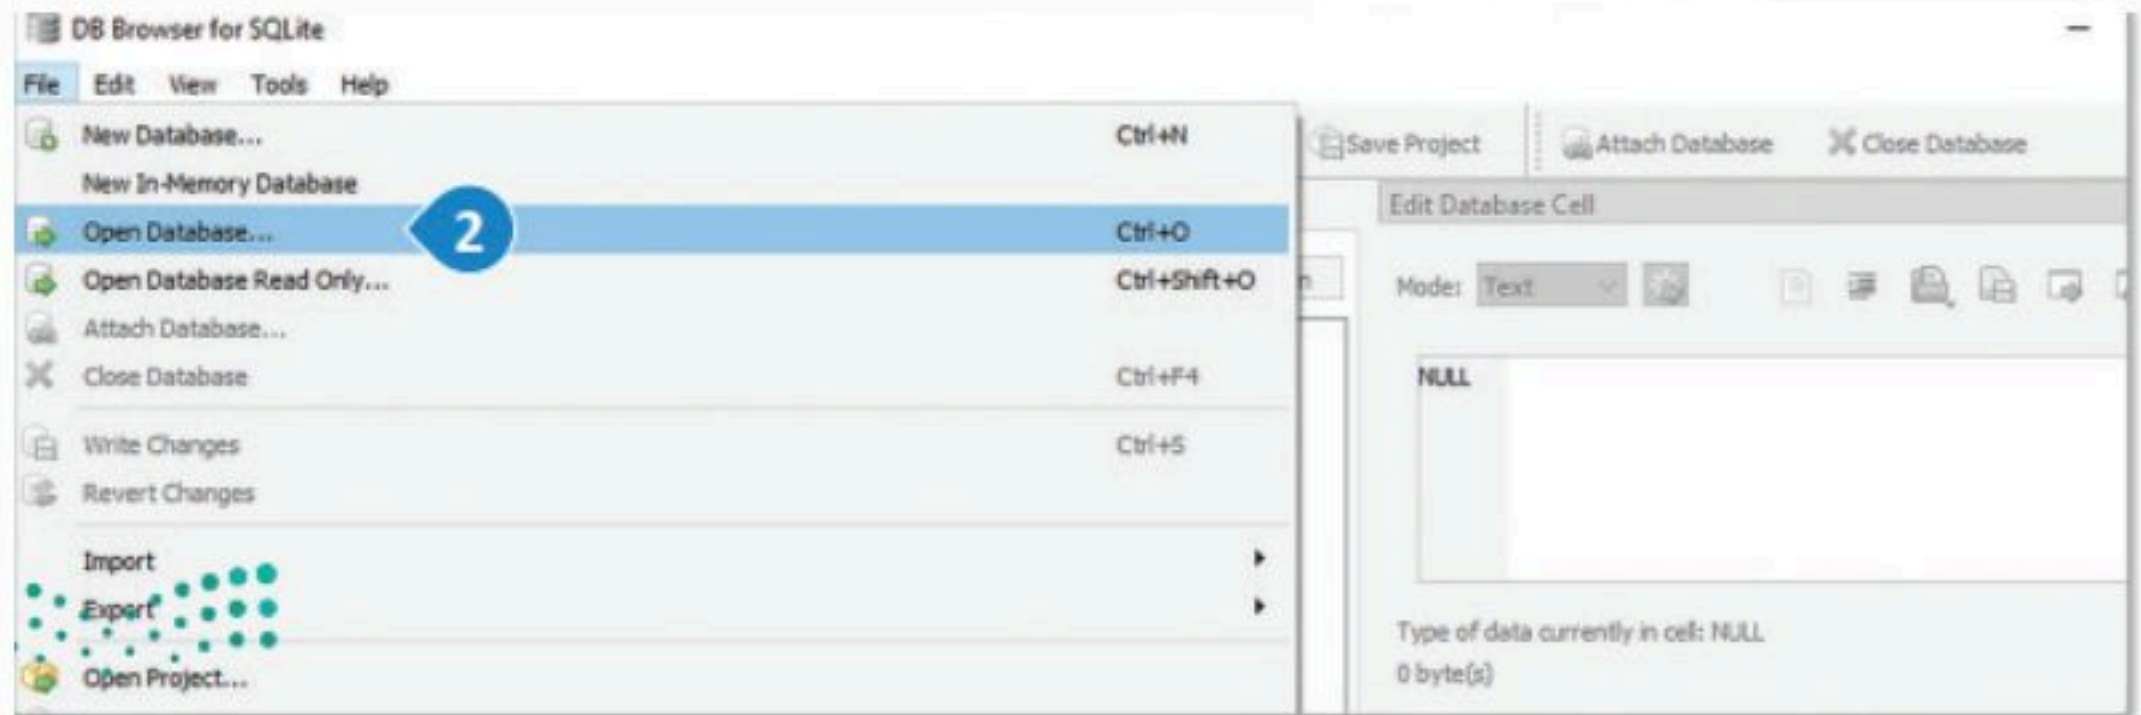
DB Browser for SQLite

File Edit View Tools Help

New Database... Ctrl+N
New In-Memory Database
Open Database... Ctrl+O
2
Open Database Read Only... Ctrl+Shift+O
Attach Database...
Close Database Ctrl+F4
Write Changes Ctrl+S
Revert Changes
Import
Export
Open Project...

Save Project
Attach Database
Close Database

Edit Database Cell
Mode: Text
NULL
Type of data currently in cell: NULL
0 byte(s)